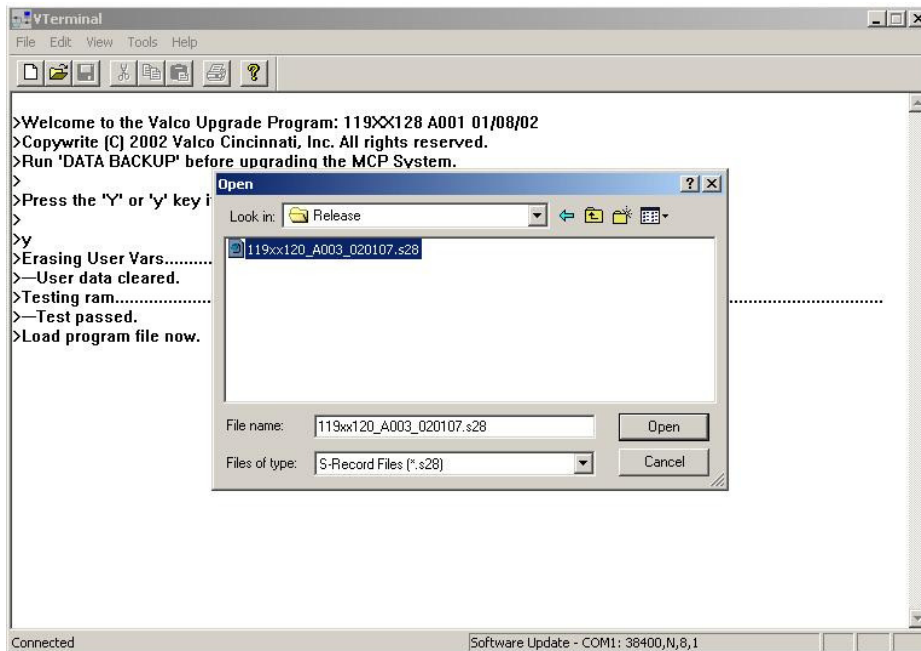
VTerminal

File Edit View Tools Help

>Welcome to the Valco Upgrade Program: 119XX128 A001 01/08/02
>Copywrite (C) 2002 Valco Cincinnati, Inc. All rights reserved.
>Run 'DATA BACKUP' before upgrading the MCP System.
>
>Press the 'Y' or 'y' key i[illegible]
>
>y
>Erasing User Vars..........
>—User data cleared.
>Testing ram...................................................................................................
>—Test passed.
>Load program file now.

Open

Look in: Release

119xx120_A003_020107.s28

File name: 119xx120_A003_020107.s28

Files of type: S-Record Files (*.s28)

Open

Cancel

Connected

Software Update - COM1: 38400,N,8,1